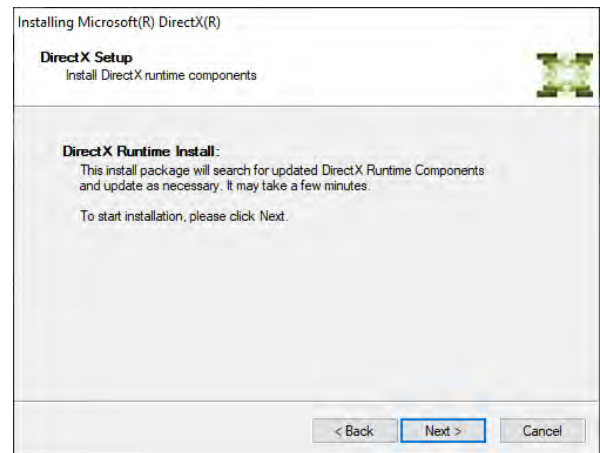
Installing Microsoft(R) DirectX(R)

DirectX Setup
Install DirectX runtime components

DirectX Runtime Install:
This install package will search for updated DirectX Runtime Components and update as necessary. It may take a few minutes.

To start installation, please click Next.

< Back
Next >
Cancel